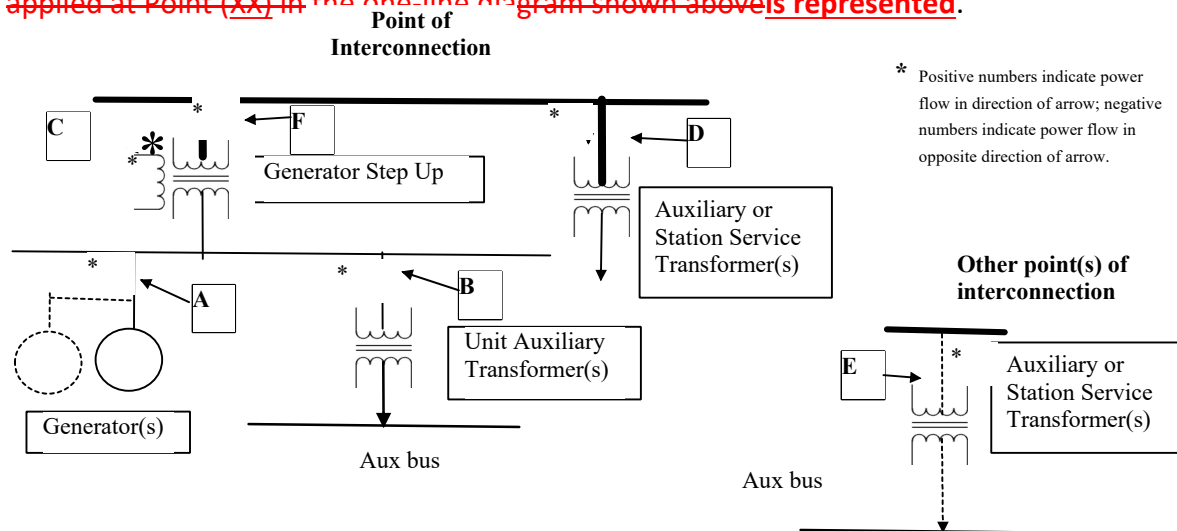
applied at Point (XX) in the one-line diagram shown aboveis represented.

Point of Interconnection

* Positive numbers indicate power flow in direction of arrow; negative numbers indicate power flow in opposite direction of arrow.

C

F

*

*

*

D

*

Generator Step Up

Auxiliary or Station Service Transformer(s)

*

A

*

B

Other point(s) of interconnection

Unit Auxiliary Transformer(s)

E

*

Auxiliary or Station Service Transformer(s)

Generator(s)

Aux bus

Aux bus